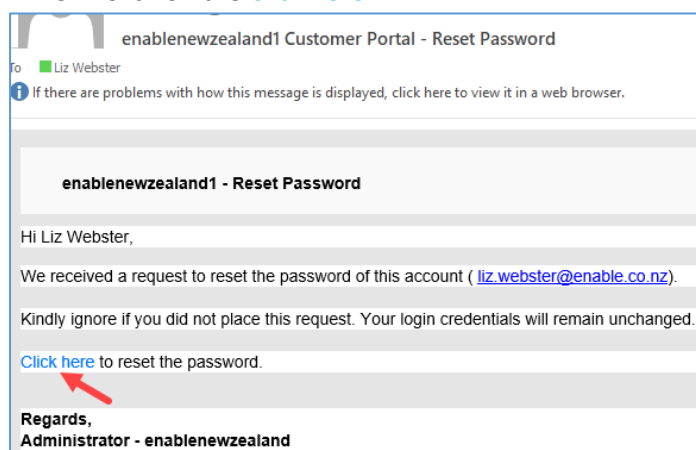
enablenewzealand1 Customer Portal - Reset Password

To Liz Webster

If there are problems with how this message is displayed, click here to view it in a web browser.

enablenewzealand1 - Reset Password

Hi Liz Webster,

We received a request to reset the password of this account ( liz.webster@enable.co.nz).

Kindly ignore if you did not place this request. Your login credentials will remain unchanged.

Click here to reset the password.

Regards,
Administrator - enablenewzealand